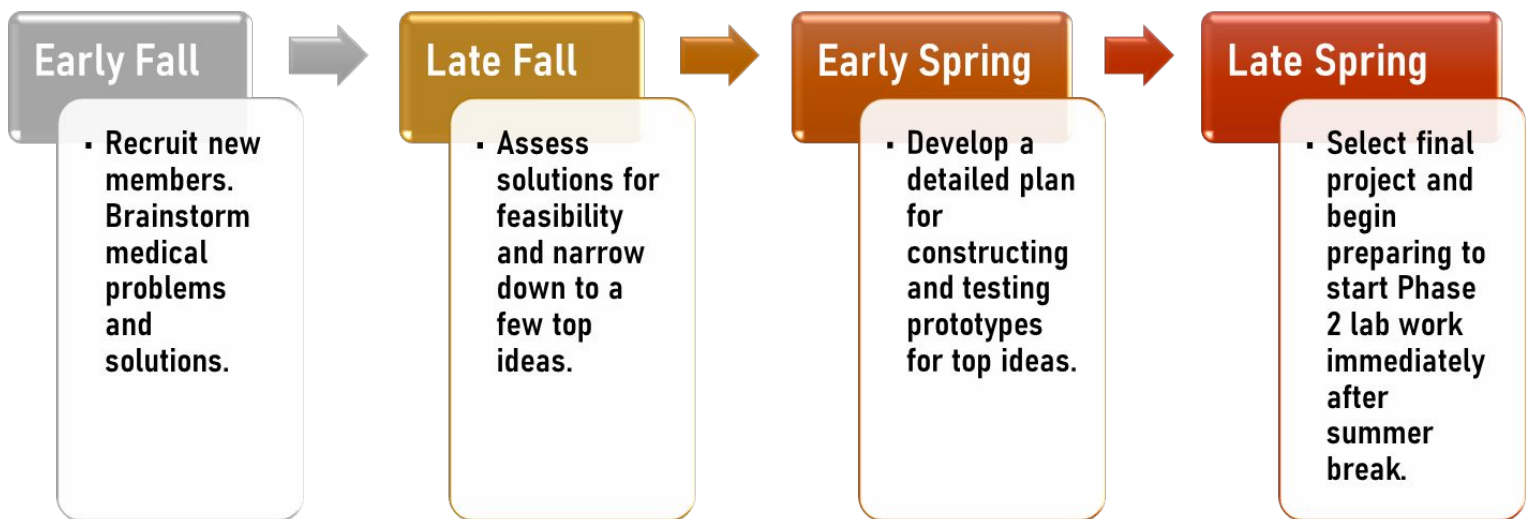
Early Fall

- Recruit new members. Brainstorm medical problems and solutions.

Late Fall

- Assess solutions for feasibility and narrow down to a few top ideas.

Early Spring

- Develop a detailed plan for constructing and testing prototypes for top ideas.

Late Spring

- Select final project and begin preparing to start Phase 2 lab work immediately after summer break.